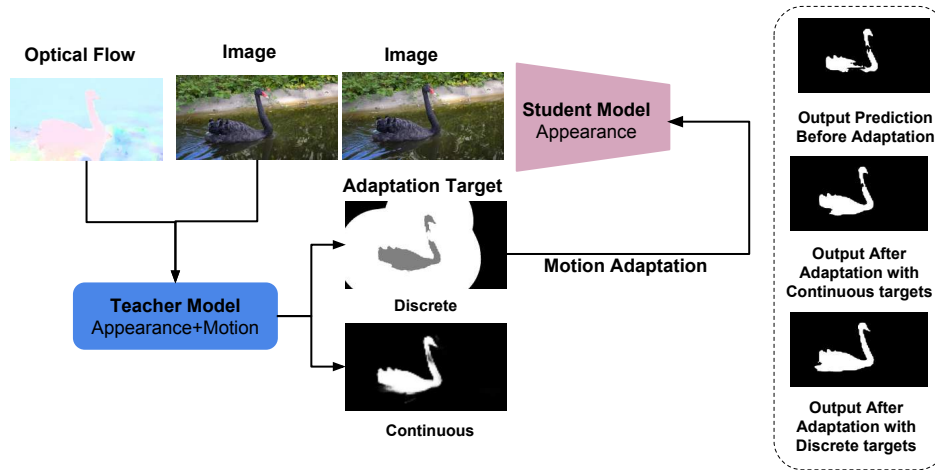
Optical Flow

Image

Image

Student Model
Appearance

Adaptation Target

Teacher Model
Appearance+Motion

Discrete

Motion Adaptation

Continuous

Output Prediction Before Adaptation

Output After Adaptation with Continuous targets

Output After Adaptation with Discrete targets